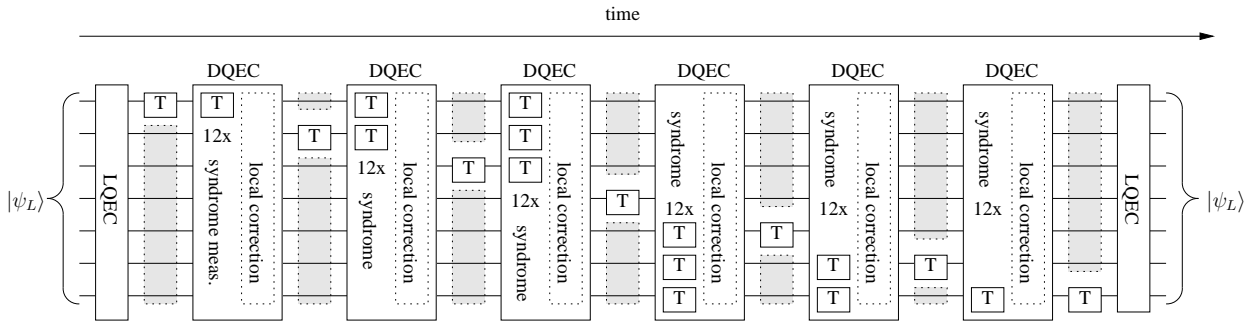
time

$|\psi_L\rangle$

LQEC

T

DQEC

T

12x

syndrome meas.

local correction

T

DQEC

T

T

12x

syndrome

local correction

T

DQEC

T

T

T

12x

syndrome

local correction

T

DQEC

syndrome

12x

T

T

T

local correction

T

DQEC

syndrome

12x

T

T

local correction

T

DQEC

syndrome

12x

T

local correction

T

LQEC

$|\psi_L\rangle$